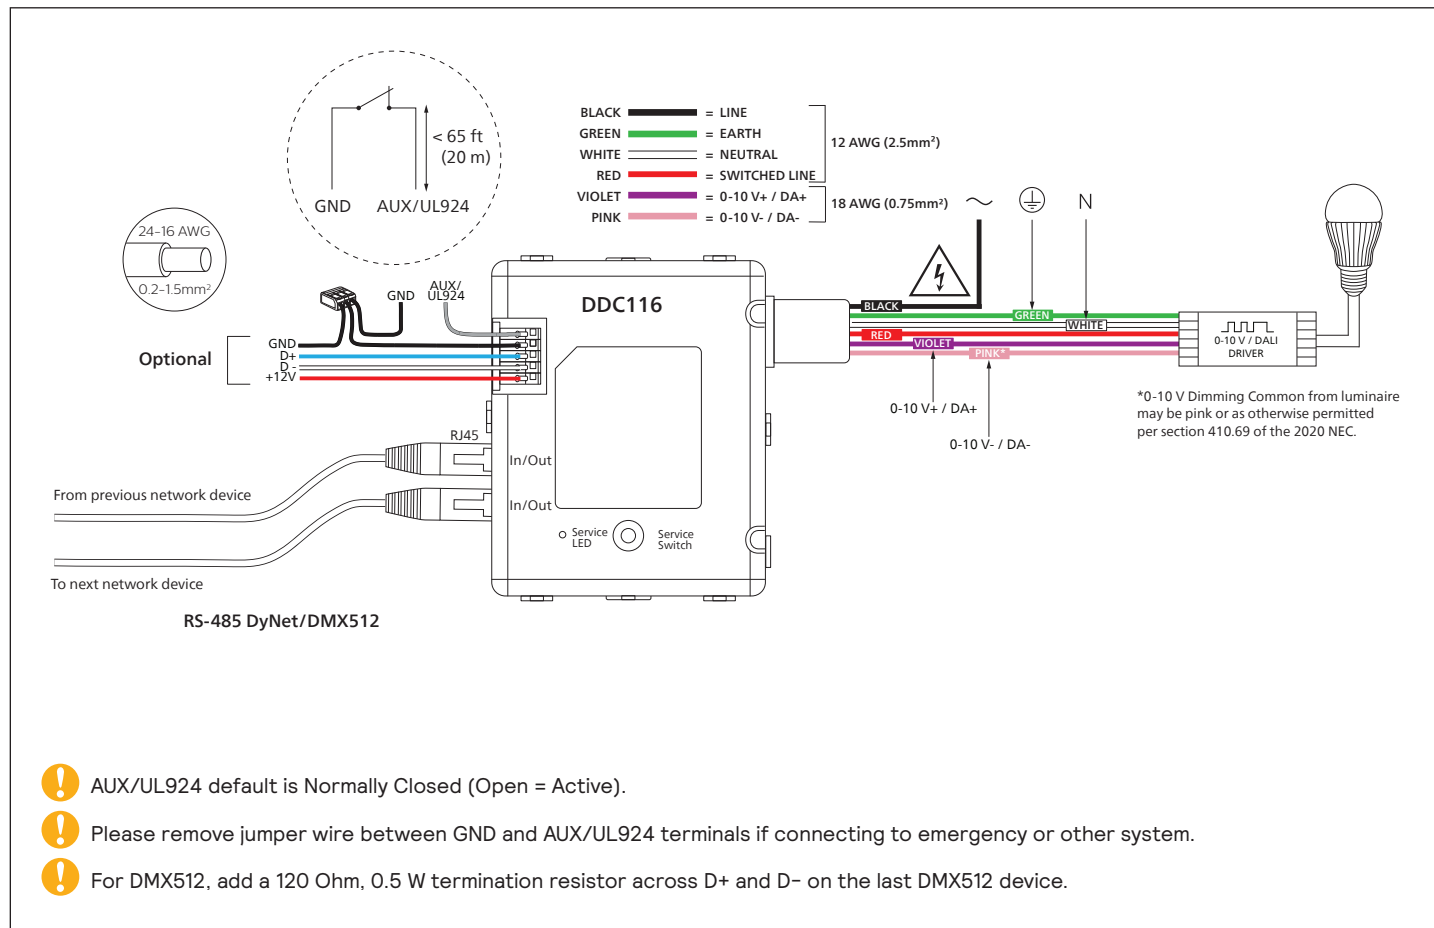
< 65 ft
(20 m)

GND AUX/UL924

24-16 AWG

0.2-1.5mm²

BLACK = LINE
GREEN = EARTH
WHITE = NEUTRAL
RED = SWITCHED LINE
VIOLET = 0-10 V+ / DA+
PINK = 0-10 V- / DA-

12 AWG (2.5mm²)

18 AWG (0.75mm²)

N

GND

AUX/
UL924

DDC116

Optional

GND
D+
D-
+12V

BLACK

GREEN

WHITE

RED

VIOLET

PINK*

0-10 V / DALI
DRIVER

0-10 V+ / DA+

0-10 V- / DA-

*0-10 V Dimming Common from luminaire may be pink or as otherwise permitted per section 410.69 of the 2020 NEC.

RJ45

In/Out

In/Out

From previous network device

To next network device

Service LED

Service Switch

RS-485 DyNet/DMX512

AUX/UL924 default is Normally Closed (Open = Active).

Please remove jumper wire between GND and AUX/UL924 terminals if connecting to emergency or other system.

For DMX512, add a 120 Ohm, 0.5 W termination resistor across D+ and D− on the last DMX512 device.